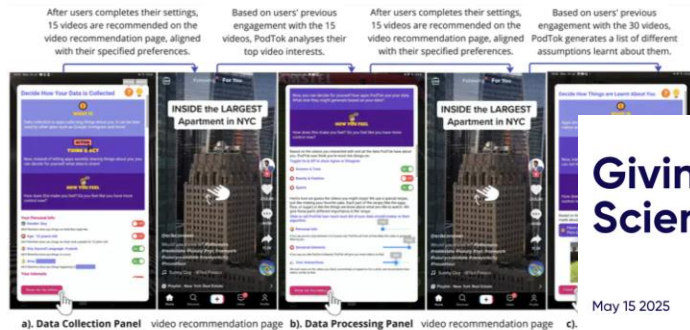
After users completes their settings, 15 videos are recommended on the video recommendation page, aligned with their specified preferences.

Based on users' previous engagement with the 15 videos, PodTok analyses their top video interests.

After users completes their settings, 15 videos are recommended on the video recommendation page, aligned with their specified preferences.

Based on users' previous engagement with the 30 videos, PodTok generates a list of different assumptions learnt about them.

Decide How Your Data is Collected

WHAT IS

HOW YOU FEEL

Following For You

INSIDE the LARGEST Apartment in NYC

INSIDE the LARGEST Apartment in NYC

Decide How Things are Learnt About You

Givin
Scier

May 15 2025

a). Data Collection Panel video recommendation page b). Data Processing Panel video recommendation page c).